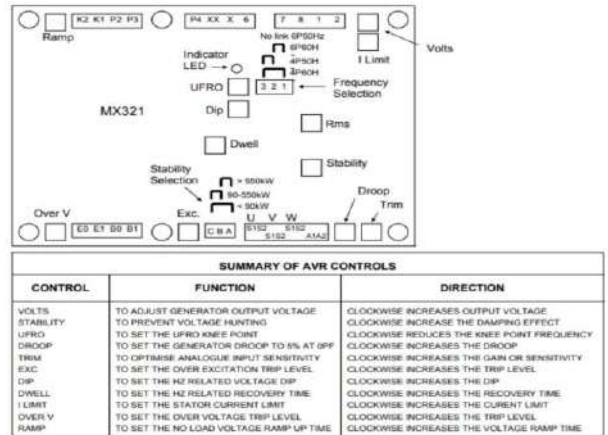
K2 K1 P2 P3

P4 XX X 6

7 8 1 2

Ramp

Volts

I Limit

No link 6P50Hz
6P60H
4P50H
4P60H

Indicator LED

UFRO

3 2 1

Frequency Selection

MX321

Dip

Rms

Dwell

Stability

Stability Selection

> 550kW
90-550kW
< 90kW

Droop

Trim

Over V

Exc.

U V W

E0 E1 B0 B1

C B A

S1 S2
S1 S2
S1 S2
A1 A2

SUMMARY OF AVR CONTROLS

| CONTROL | FUNCTION | DIRECTION |
|---|---|---|
| VOLTS | TO ADJUST GENERATOR OUTPUT VOLTAGE | CLOCKWISE INCREASES OUTPUT VOLTAGE |
| STABILITY | TO PREVENT VOLTAGE HUNTING | CLOCKWISE INCREASE THE DAMPING EFFECT |
| UFRO | TO SET THE UFRO KNEE POINT | CLOCKWISE REDUCES THE KNEE POINT FREQUENCY |
| DROOP | TO SET THE GENERATOR DROOP TO 5% AT 0PF | CLOCKWISE INCREASES THE DROOP |
| TRIM | TO OPTIMISE ANALOGUE INPUT SENSITIVITY | CLOCKWISE INCREASES THE GAIN OR SENSITIVITY |
| EXC | TO SET THE OVER EXCITATION TRIP LEVEL | CLOCKWISE INCREASES THE TRIP LEVEL |
| DIP | TO SET THE HZ RELATED VOLTAGE DIP | CLOCKWISE INCREASES THE DIP |
| DWELL | TO SET THE HZ RELATED RECOVERY TIME | CLOCKWISE INCREASES THE RECOVERY TIME |
| I LIMIT | TO SET THE STATOR CURRENT LIMIT | CLOCKWISE INCREASES THE CURENT LIMIT |
| OVER V | TO SET THE OVER VOLTAGE TRIP LEVEL | CLOCKWISE INCREASES THE TRIP LEVEL |
| RAMP | TO SET THE NO LOAD VOLTAGE RAMP UP TIME | CLOCKWISE INCREASES THE VOLTAGE RAMP TIME |